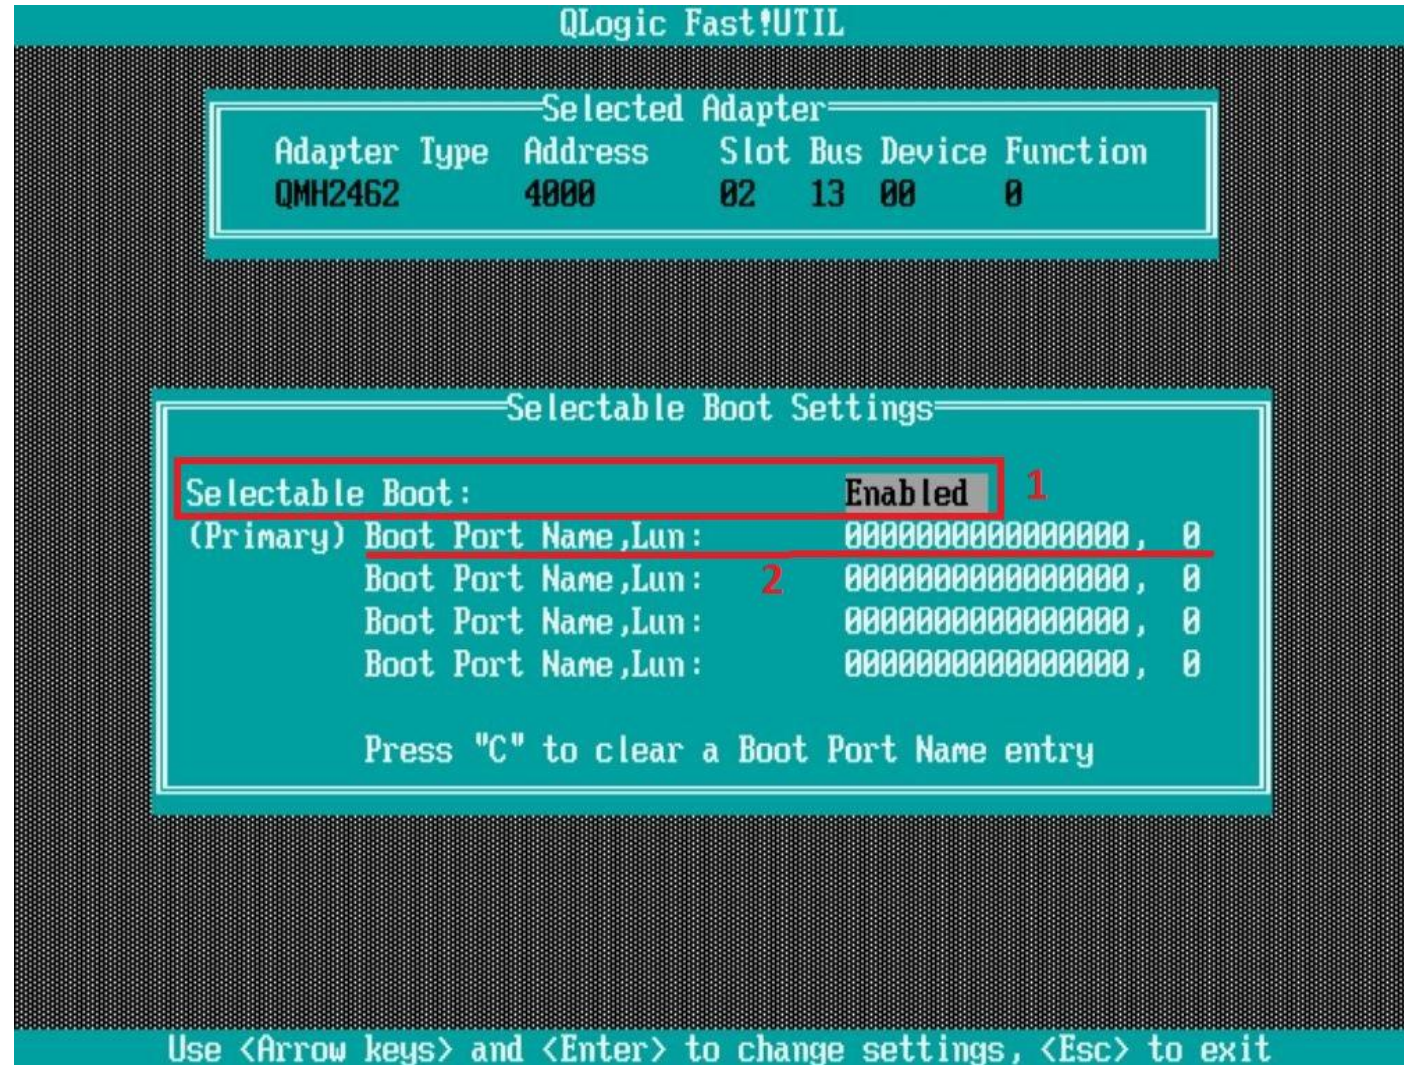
QLogic Fast!UTIL

Selected Adapter

| Adapter Type | Address | Slot | Bus | Device | Function |
|---|---|---|---|---|---|
| QMH2462 | 4000 | 02 | 13 | 00 | 0 |

Selectable Boot Settings

Selectable Boot: Enabled 1

(Primary) Boot Port Name,Lun: 0000000000000000, 0

Boot Port Name,Lun: 2 0000000000000000, 0

Boot Port Name,Lun: 0000000000000000, 0

Boot Port Name,Lun: 0000000000000000, 0

Press "C" to clear a Boot Port Name entry

Use <Arrow keys> and <Enter> to change settings, <Esc> to exit